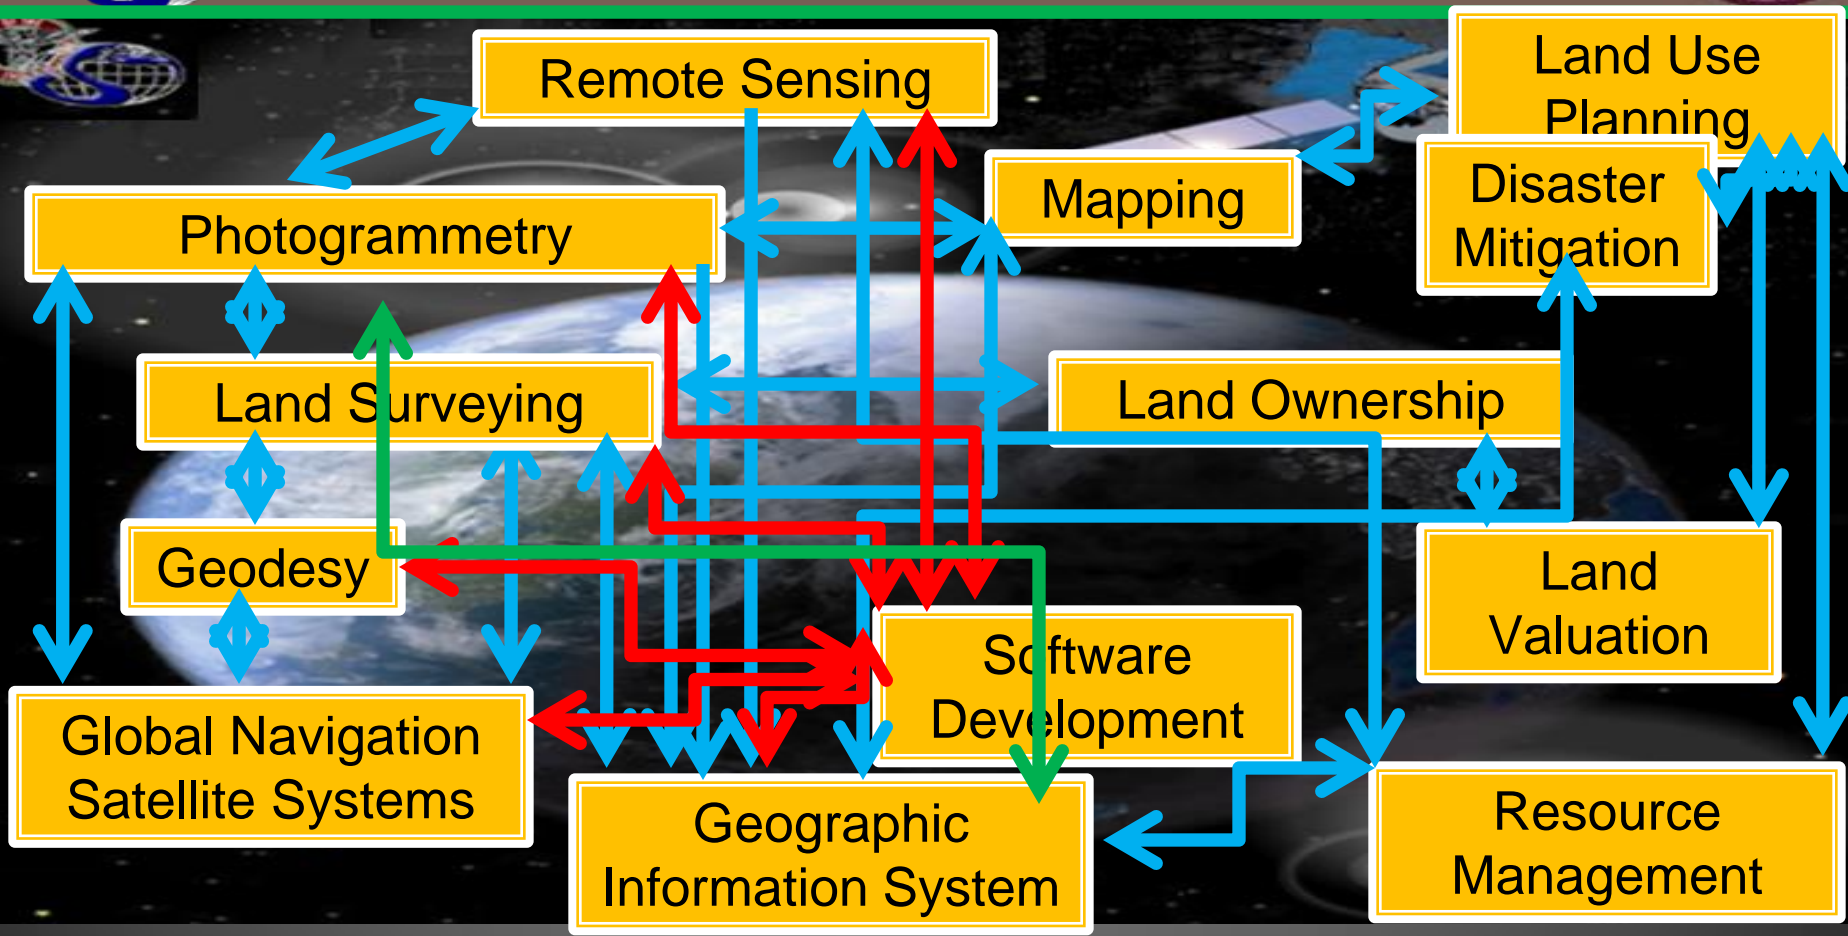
Remote Sensing

Land Use Planning

Photogrammetry

Mapping

Disaster Mitigation

Land Surveying

Land Ownership

Geodesy

Land Valuation

Software Development

Global Navigation Satellite Systems

Geographic Information System

Resource Management